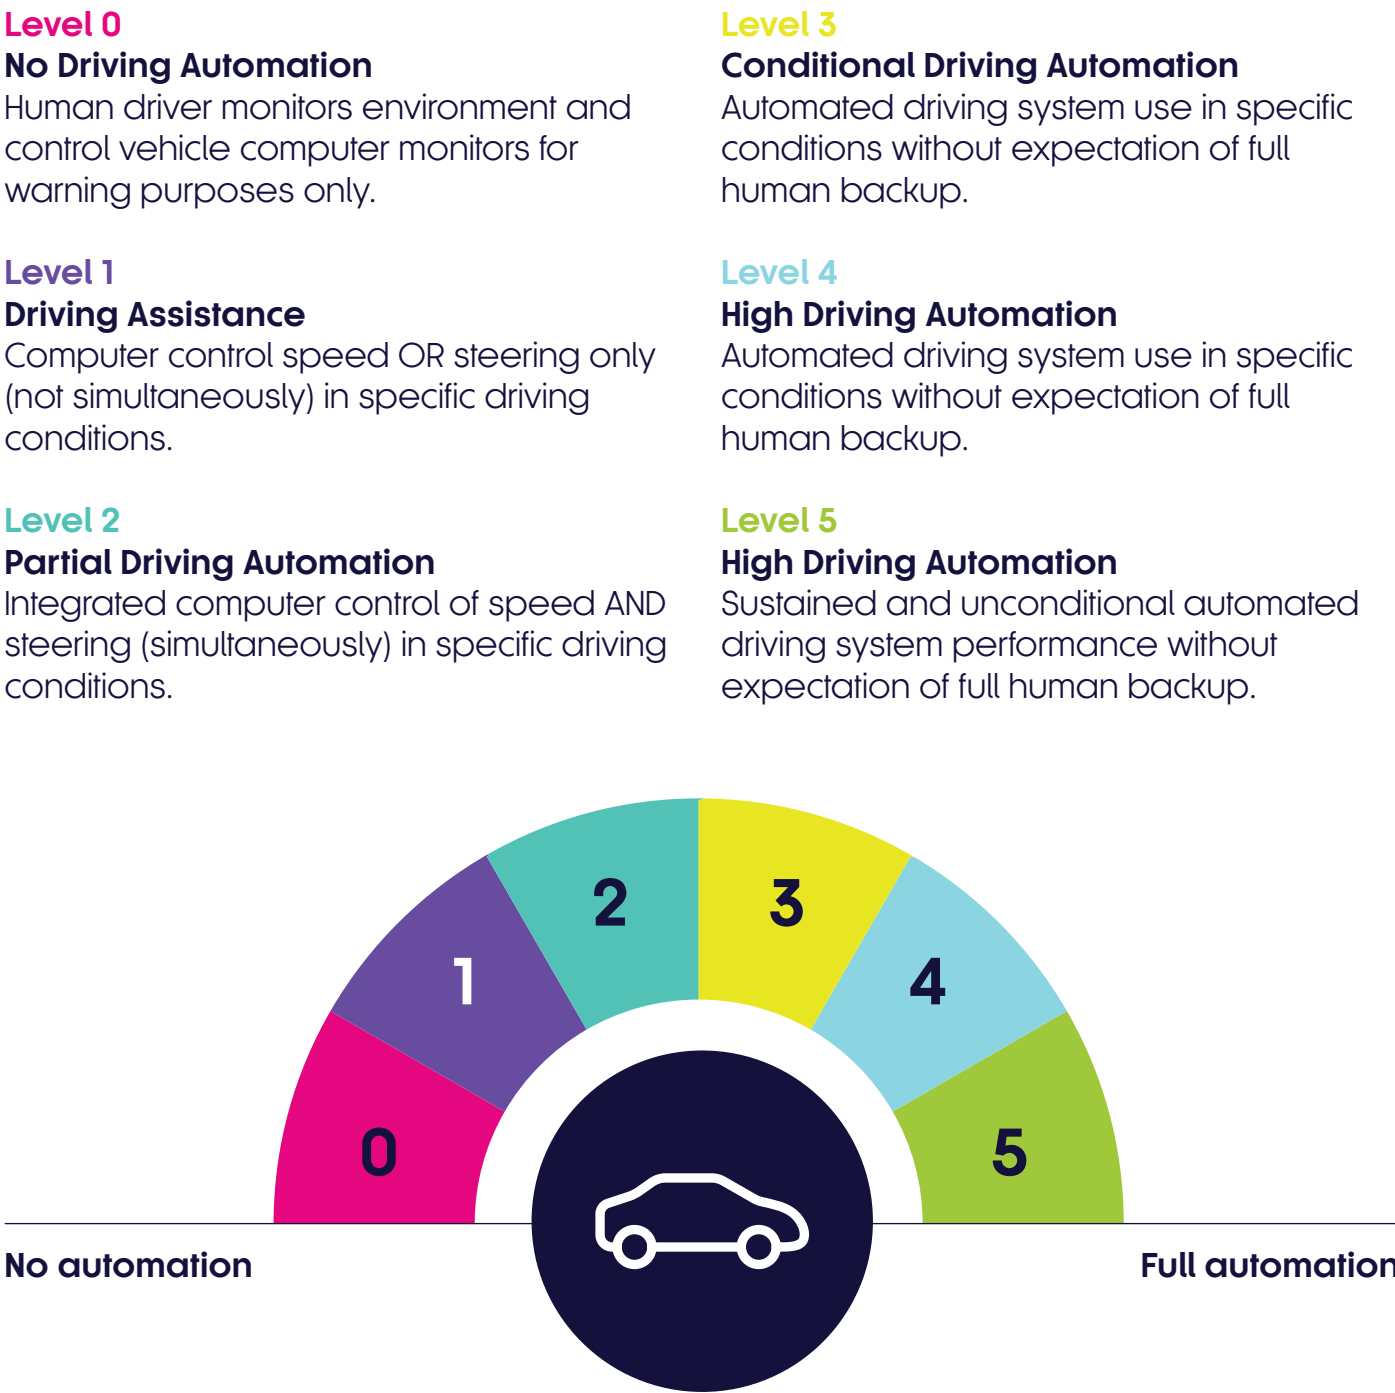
Level 0
No Driving Automation
Human driver monitors environment and control vehicle computer monitors for warning purposes only.

Level 1
Driving Assistance
Computer control speed OR steering only (not simultaneously) in specific driving conditions.

Level 2
Partial Driving Automation
Integrated computer control of speed AND steering (simultaneously) in specific driving conditions.

Level 3
Conditional Driving Automation
Automated driving system use in specific conditions without expectation of full human backup.

Level 4
High Driving Automation
Automated driving system use in specific conditions without expectation of full human backup.

Level 5
High Driving Automation
Sustained and unconditional automated driving system performance without expectation of full human backup.

0
1
2
3
4
5

No automation
Full automation